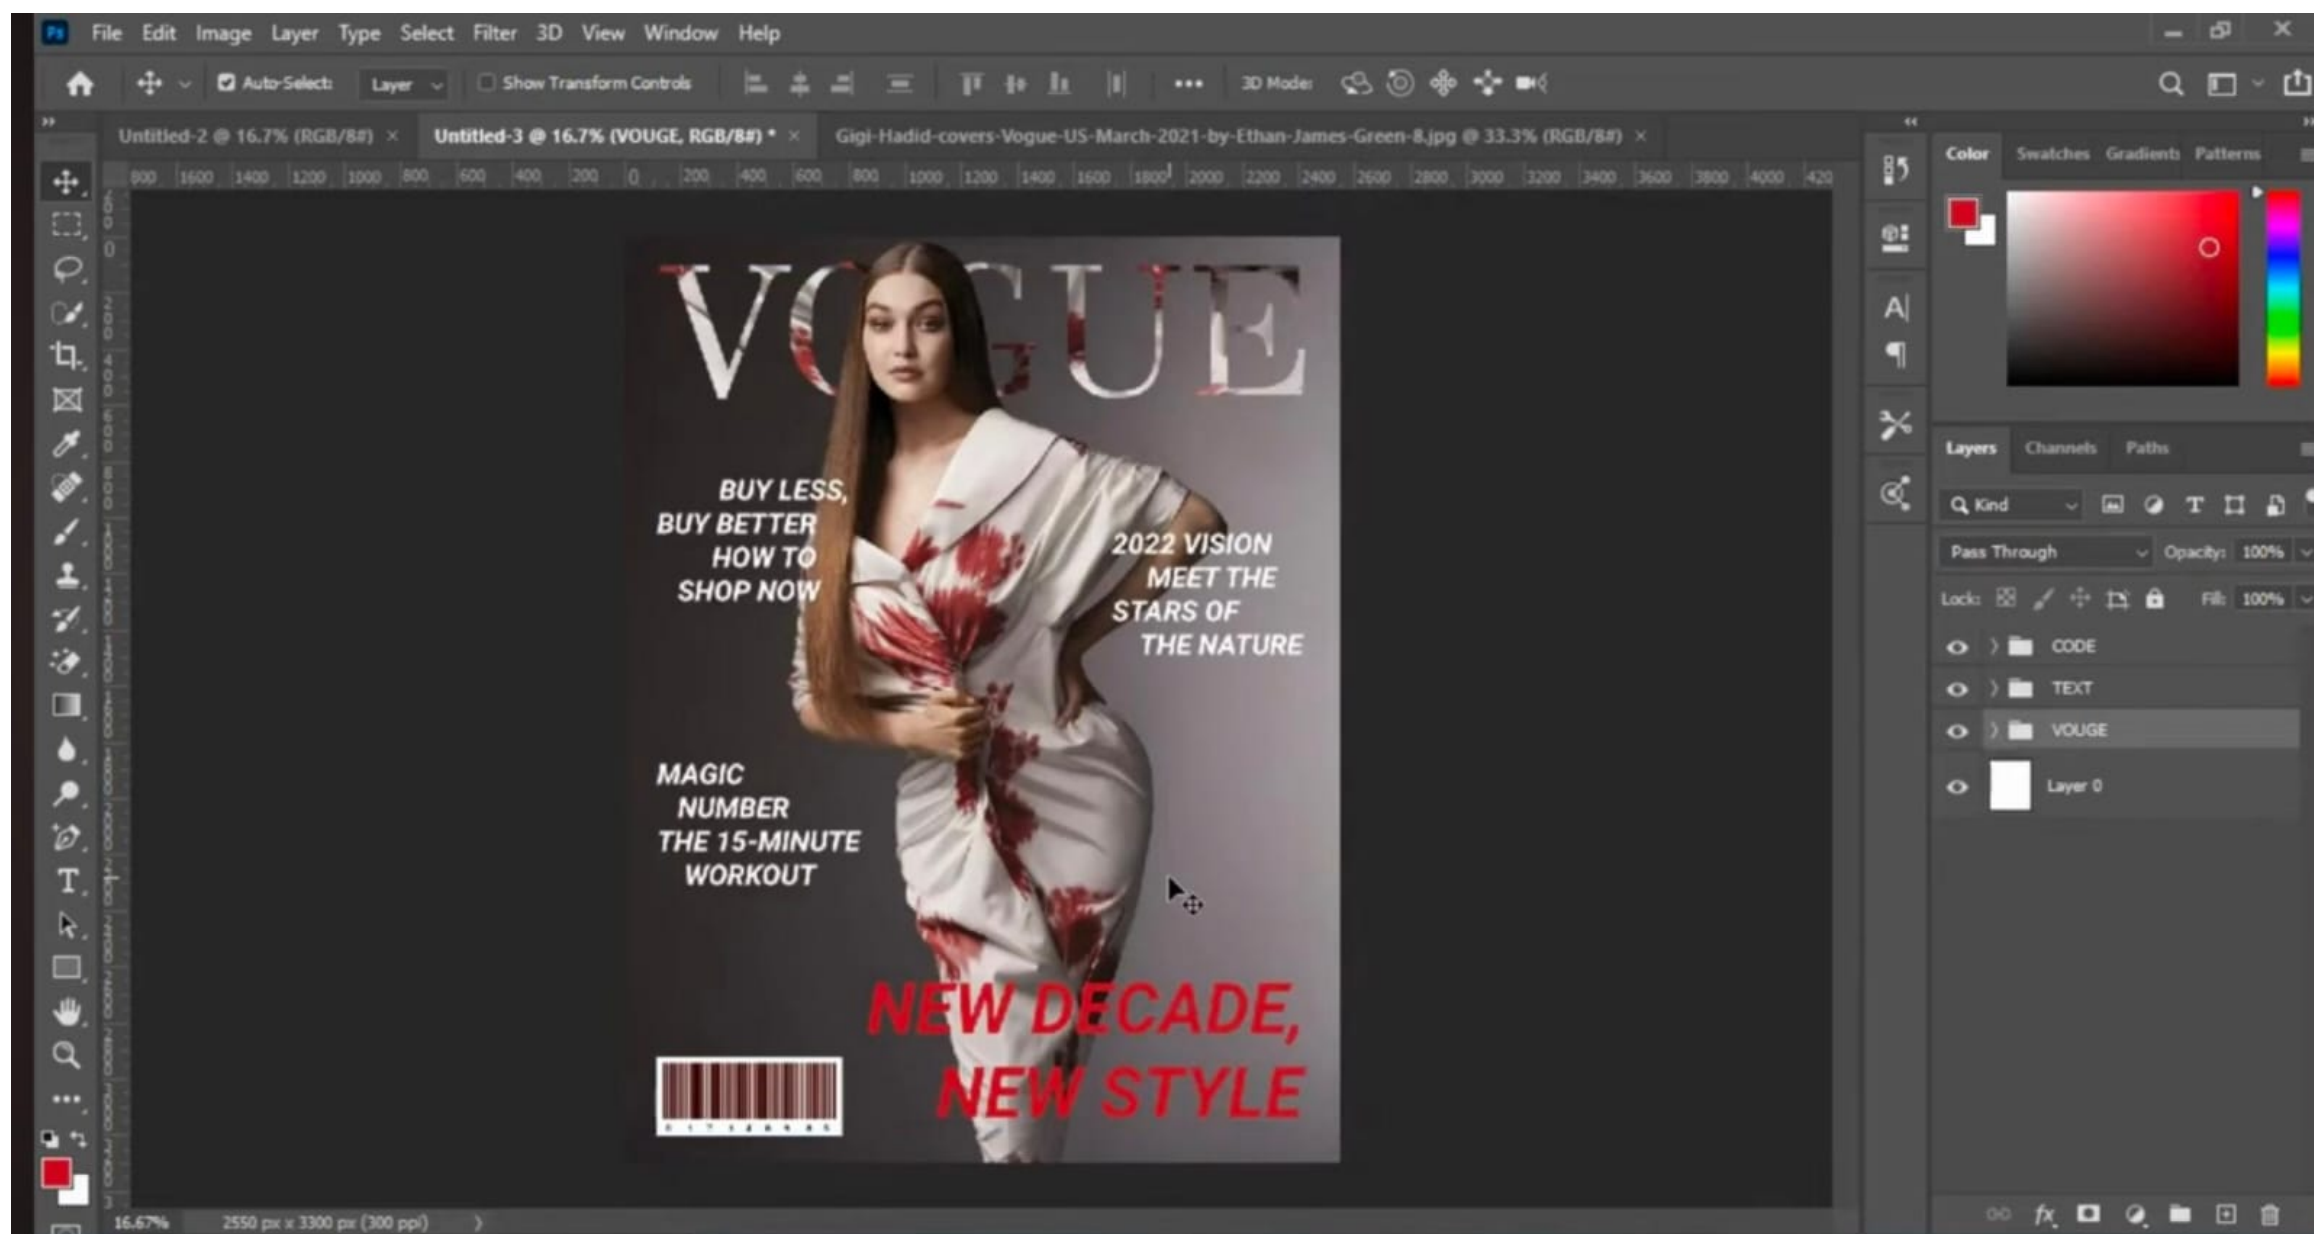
Ps File Edit Image Layer Type Select Filter 3D View Window Help

Auto-Select: Layer Show Transform Controls ••• 3D Mode:

Untitled-2 @ 16.7% (RGB/8#) × Untitled-3 @ 16.7% (VOUGE, RGB/8#) * × Gigi-Hadid-covers-Vogue-US-March-2021-by-Ethan-James-Green-8.jpg @ 33.3% (RGB/8#) ×

800 1600 1400 1200 1000 800 600 400 200 0 200 400 600 800 1000 1200 1400 1600 1800 2000 2200 2400 2600 2800 3000 3200 3400 3600 3800 4000 420

VOGUE

BUY LESS, BUY BETTER HOW TO SHOP NOW

2022 VISION MEET THE STARS OF THE NATURE

MAGIC NUMBER THE 15-MINUTE WORKOUT

NEW DECADE, NEW STYLE

Color Swatches Gradients Patterns

Layers Channels Paths

Kind

Pass Through Opacity: 100%

Lock: Fill: 100%

CODE

TEXT

VOUGE

Layer 0

16.67% 2550 px x 3300 px (300 ppi)